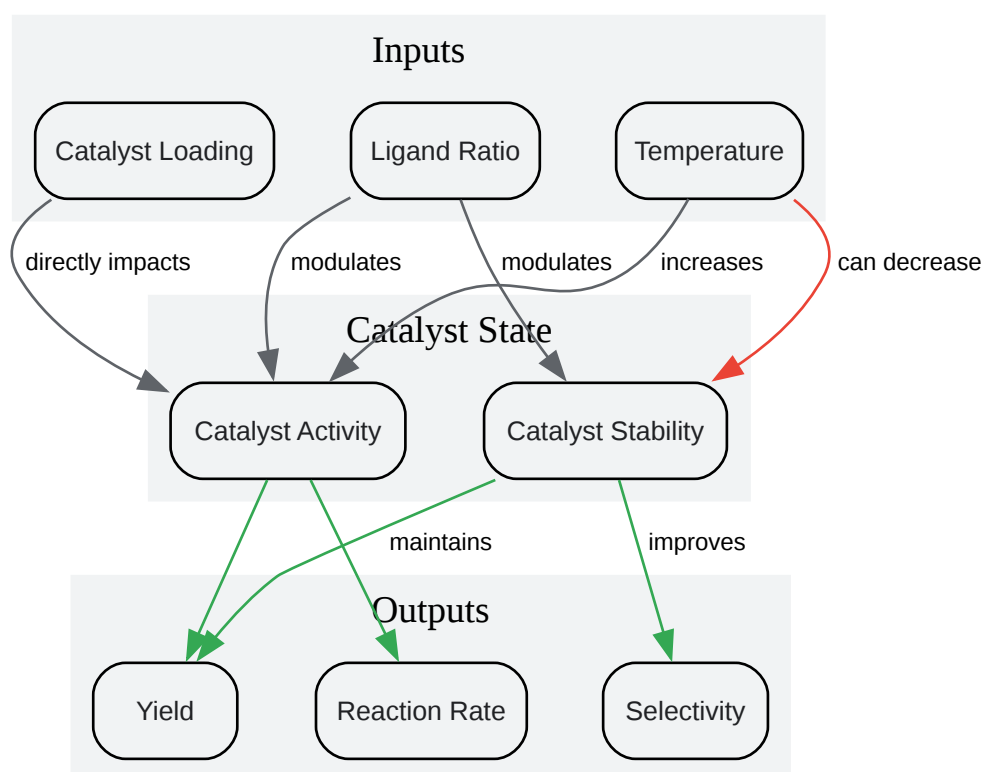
Inputs

Catalyst Loading

Ligand Ratio

Temperature

directly impacts

modulates

modulates

increases

can decrease

Catalyst State

Catalyst Activity

Catalyst Stability

maintains

improves

Outputs

Yield

Reaction Rate

Selectivity